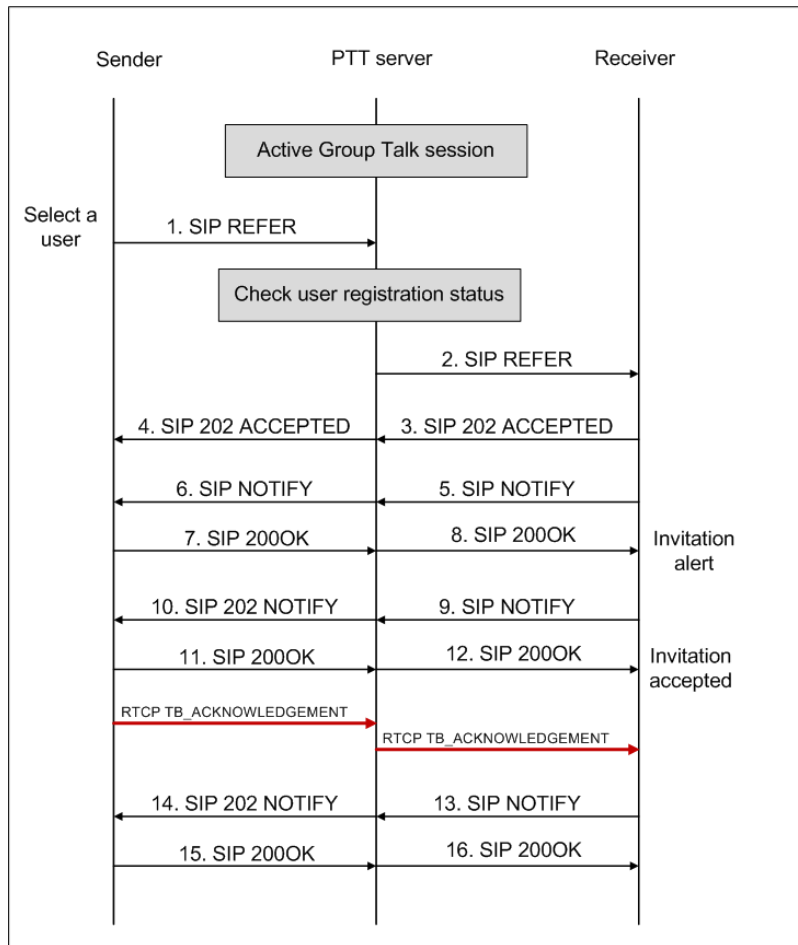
Sender

PTT server

Receiver

Active Group Talk session

Select a user

1. SIP REFER

Check user registration status

2. SIP REFER

4. SIP 202 ACCEPTED

3. SIP 202 ACCEPTED

6. SIP NOTIFY

5. SIP NOTIFY

7. SIP 200OK

8. SIP 200OK

Invitation alert

10. SIP 202 NOTIFY

9. SIP NOTIFY

11. SIP 200OK

12. SIP 200OK

Invitation accepted

RTCP TB_ACKNOWLEDGEMENT

RTCP TB_ACKNOWLEDGEMENT

14. SIP 202 NOTIFY

13. SIP NOTIFY

15. SIP 200OK

16. SIP 200OK